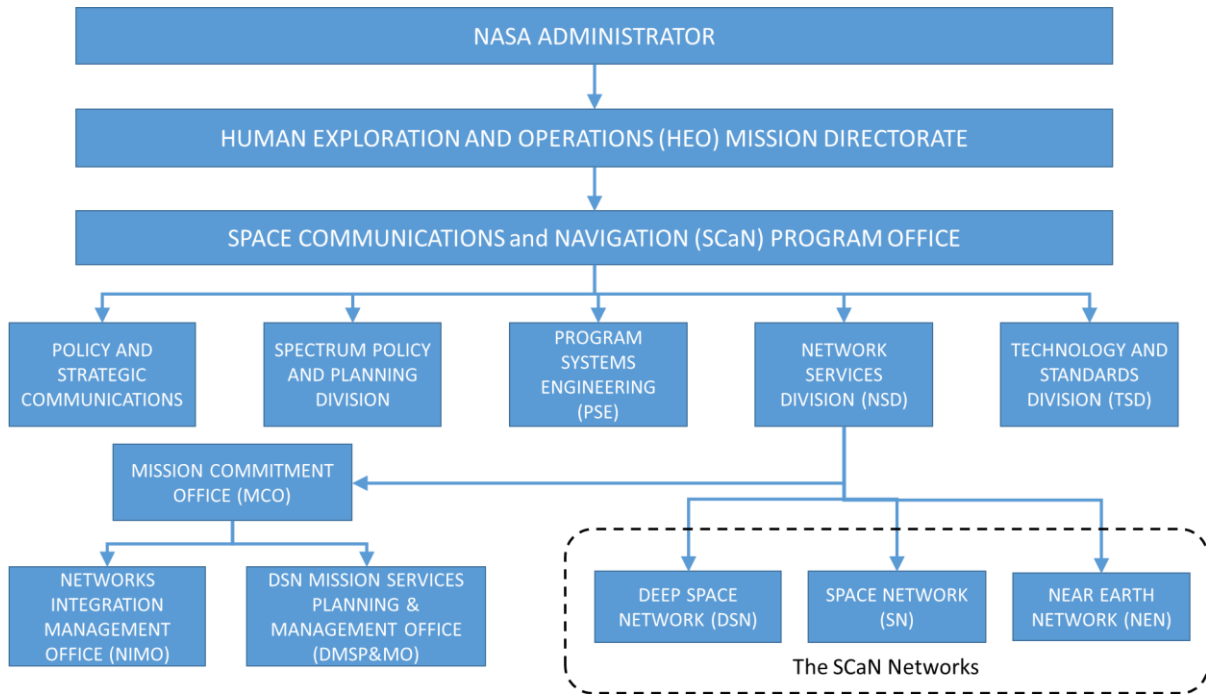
NASA ADMINISTRATOR

HUMAN EXPLORATION AND OPERATIONS (HEO) MISSION DIRECTORATE

SPACE COMMUNICATIONS and NAVIGATION (SCaN) PROGRAM OFFICE

POLICY AND STRATEGIC COMMUNICATIONS

SPECTRUM POLICY AND PLANNING DIVISION

PROGRAM SYSTEMS ENGINEERING (PSE)

NETWORK SERVICES DIVISION (NSD)

TECHNOLOGY AND STANDARDS DIVISION (TSD)

MISSION COMMITMENT OFFICE (MCO)

NETWORKS INTEGRATION MANAGEMENT OFFICE (NIMO)

DSN MISSION SERVICES PLANNING & MANAGEMENT OFFICE (DMSP&MO)

DEEP SPACE NETWORK (DSN)

SPACE NETWORK (SN)

NEAR EARTH NETWORK (NEN)

The SCaN Networks